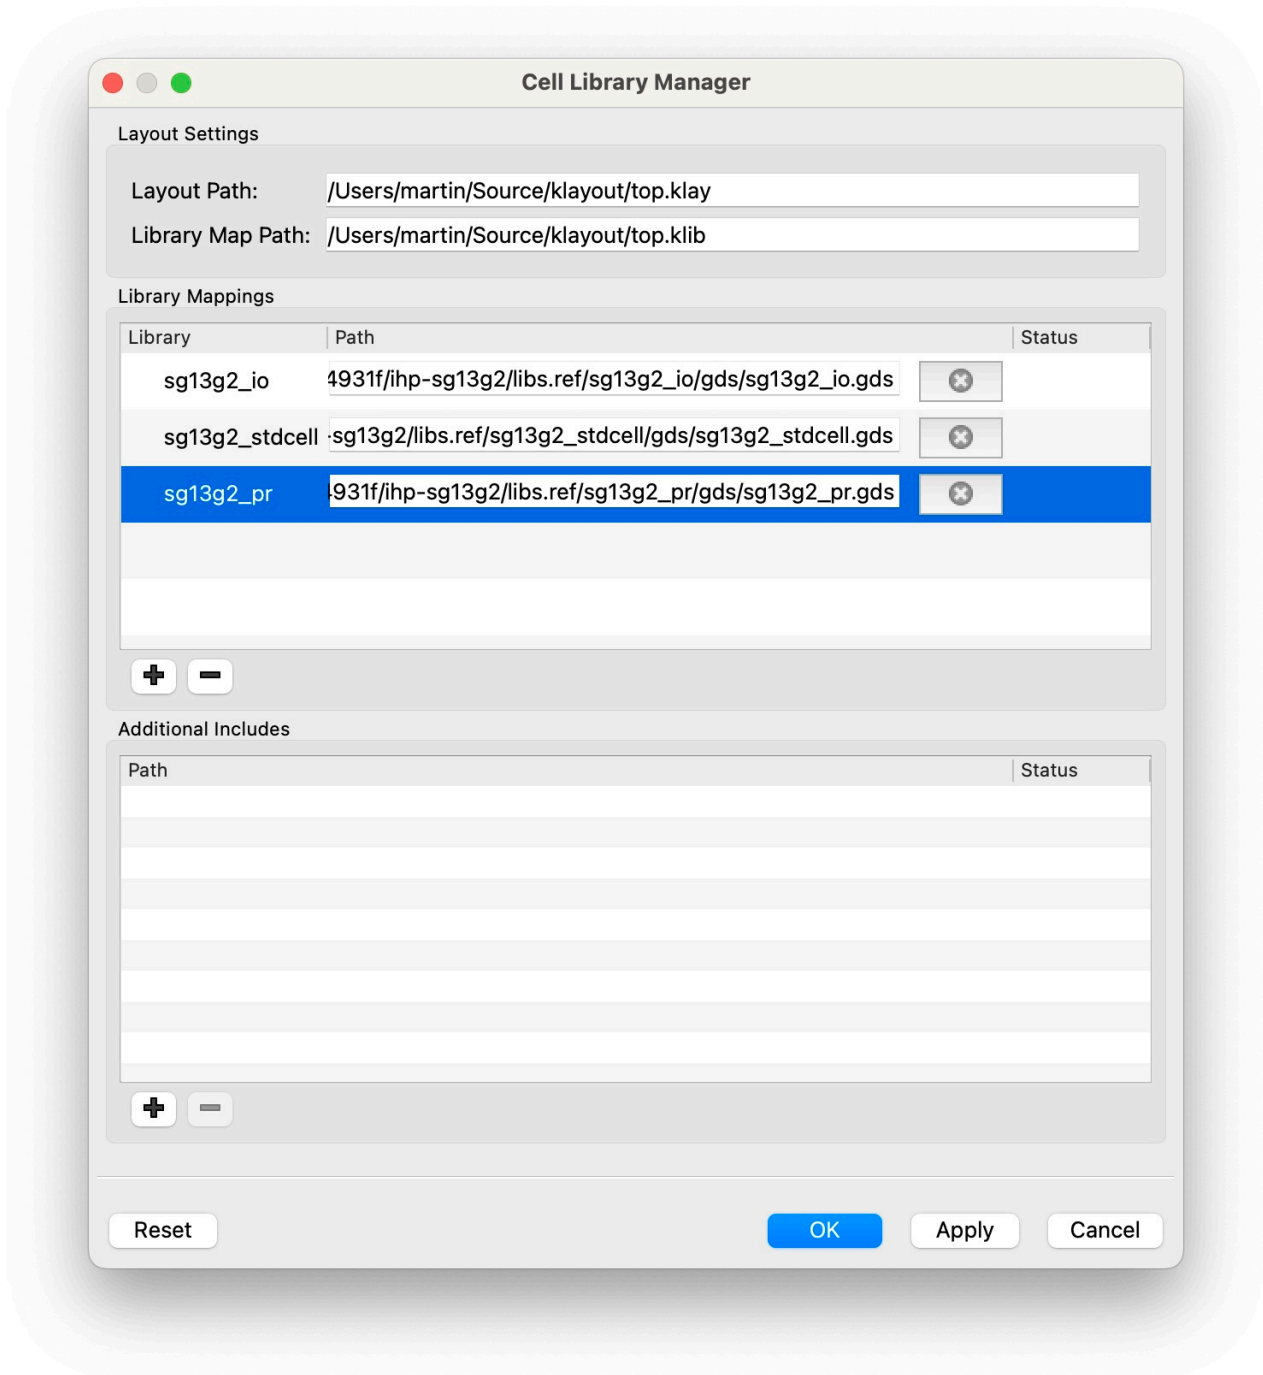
Cell Library Manager

Layout Settings

Layout Path: /Users/martin/Source/klayout/top.klay

Library Map Path: /Users/martin/Source/klayout/top.klib

Library Mappings

| Library | Path | Status |
|---|---|---|
| sg13g2_io | 4931f/ihp-sg13g2/libs.ref/sg13g2_io/gds/sg13g2_io.gds | |
| sg13g2_stdcell | -sg13g2/libs.ref/sg13g2_stdcell/gds/sg13g2_stdcell.gds | |
| sg13g2_pr | 931f/ihp-sg13g2/libs.ref/sg13g2_pr/gds/sg13g2_pr.gds | |

Additional Includes

| Path | Status |
|---|---|

Reset

OK

Apply

Cancel